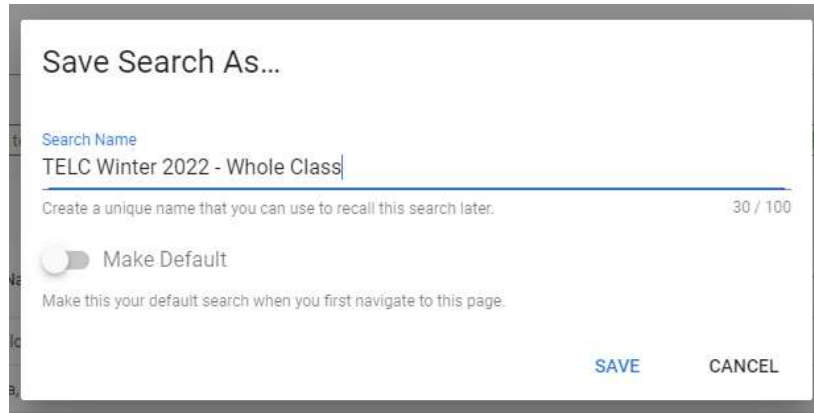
Save Search As...

Search Name
TELC Winter 2022 - Whole Class

Create a unique name that you can use to recall this search later.

30 / 100

Make Default

Make this your default search when you first navigate to this page.

SAVE

CANCEL